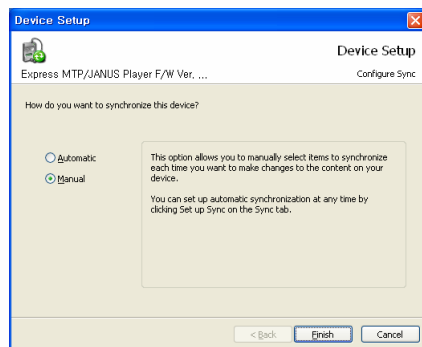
Device Setup

Device Setup

Express MTP/JANUS Player F/W Ver, ...

Configure Sync

How do you want to synchronize this device?

Automatic

Manual

This option allows you to manually select items to synchronize each time you want to make changes to the content on your device.

You can set up automatic synchronization at any time by clicking Set up Sync on the Sync tab.

< Back

Finish

Cancel